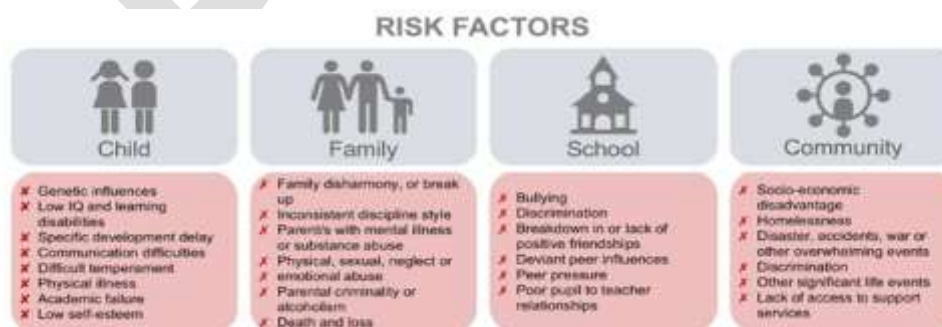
RISK FACTORS

Child

✗ Genetic influences
✗ Low IQ and learning disabilities
✗ Specific development delay
✗ Communication difficulties
✗ Difficult temperament
✗ Physical illness
✗ Academic failure
✗ Low self-esteem

Family

✗ Family disharmony, or break up
✗ Inconsistent discipline style
✗ Parent/s with mental illness or substance abuse
✗ Physical, sexual, neglect or emotional abuse
✗ Parental criminality or alcoholism
✗ Death and loss

School

✗ Bullying
✗ Discrimination
✗ Breakdown in or lack of positive friendships
✗ Deviant peer influences
✗ Peer pressure
✗ Poor pupil to teacher relationships

Community

✗ Socio-economic disadvantage
✗ Homelessness
✗ Disaster, accidents, war or other overwhelming events
✗ Discrimination
✗ Other significant life events
✗ Lack of access to support services